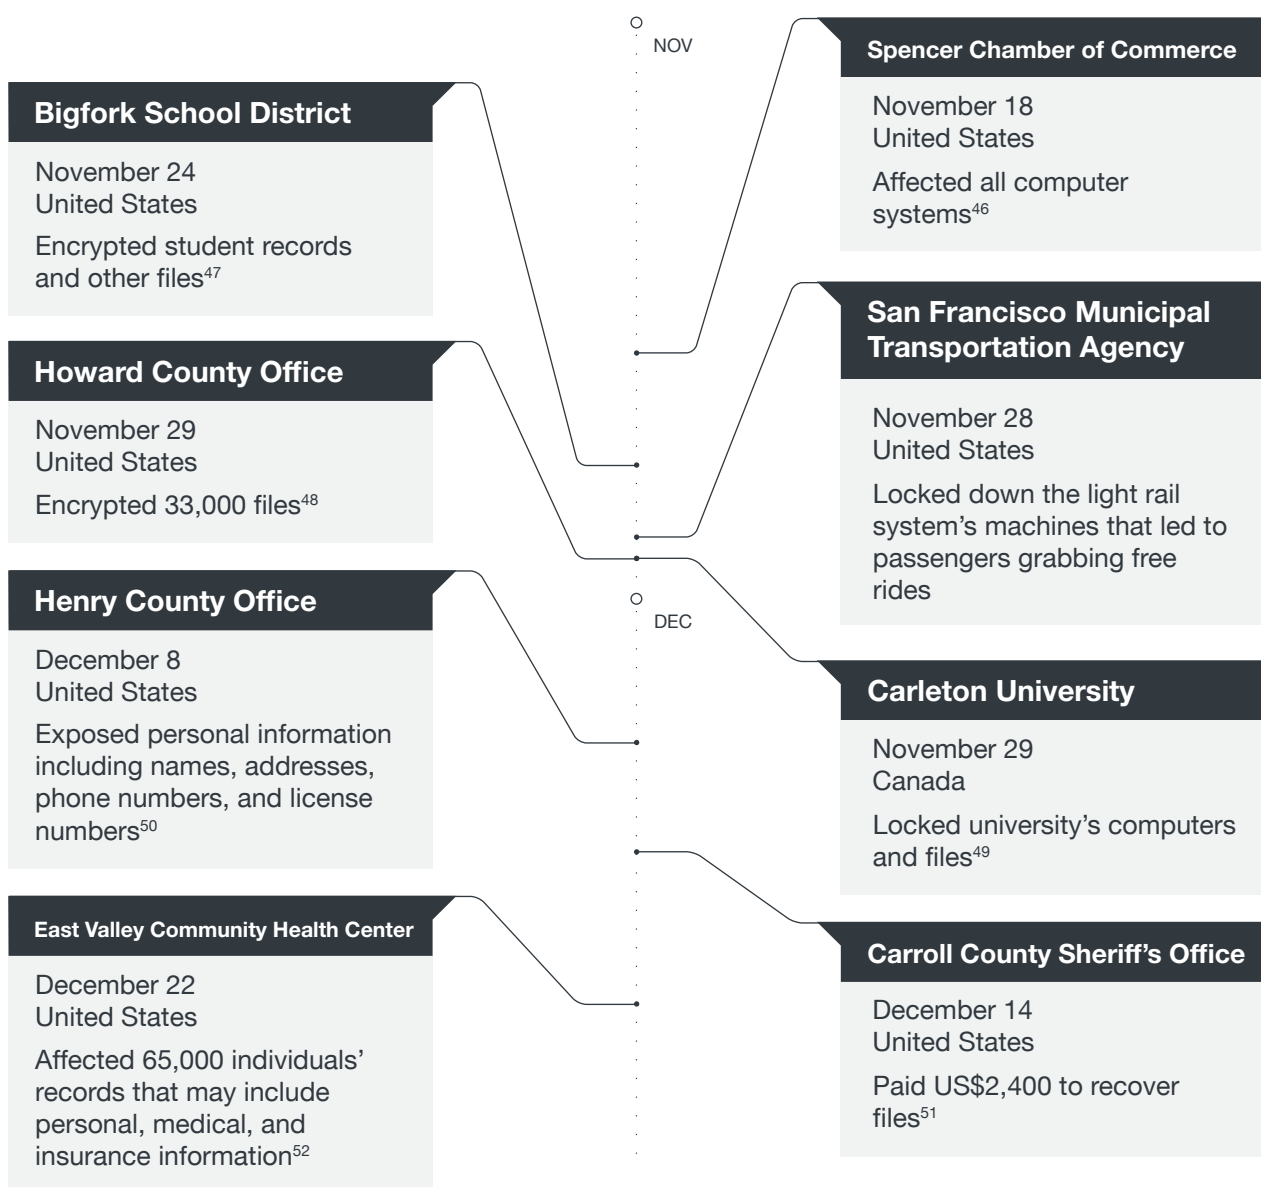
NOV

Spencer Chamber of Commerce

November 18
United States

Affected all computer systems$^{46}$

Bigfork School District

November 24
United States

Encrypted student records and other files$^{47}$

San Francisco Municipal Transportation Agency

November 28
United States

Locked down the light rail system's machines that led to passengers grabbing free rides

Howard County Office

November 29
United States

Encrypted 33,000 files$^{48}$

DEC

Carleton University

November 29
Canada

Locked university's computers and files$^{49}$

Henry County Office

December 8
United States

Exposed personal information including names, addresses, phone numbers, and license numbers$^{50}$

Carroll County Sheriff's Office

December 14
United States

Paid US$2,400 to recover files$^{51}$

East Valley Community Health Center

December 22
United States

Affected 65,000 individuals' records that may include personal, medical, and insurance information$^{52}$